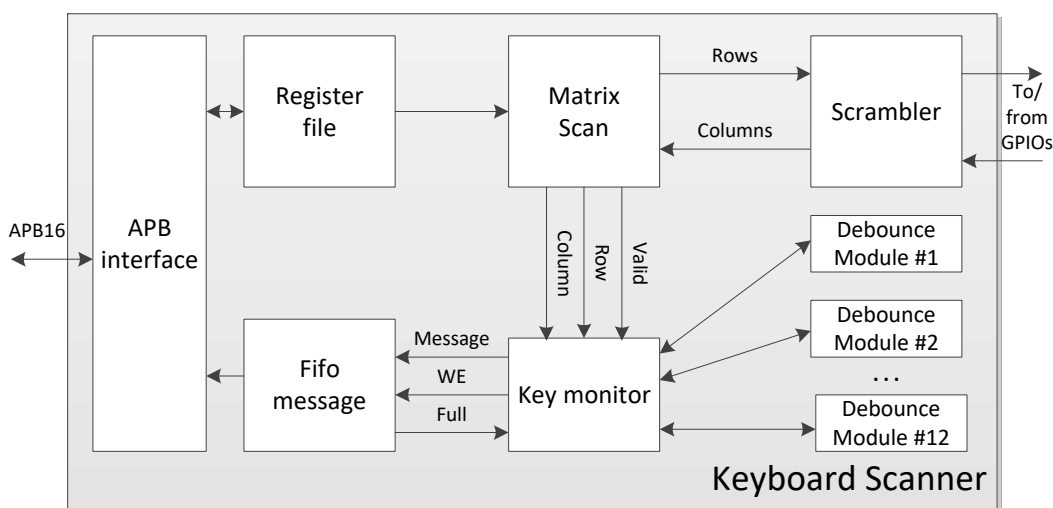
APB16

APB interface

Register file

Matrix Scan

Rows

Columns

Scrambler

To/ from GPIOs

Column

Row

Valid

Debounce Module #1

Debounce Module #2

. . .

Debounce Module #12

Fifo message

Message

WE

Full

Key monitor

Keyboard Scanner